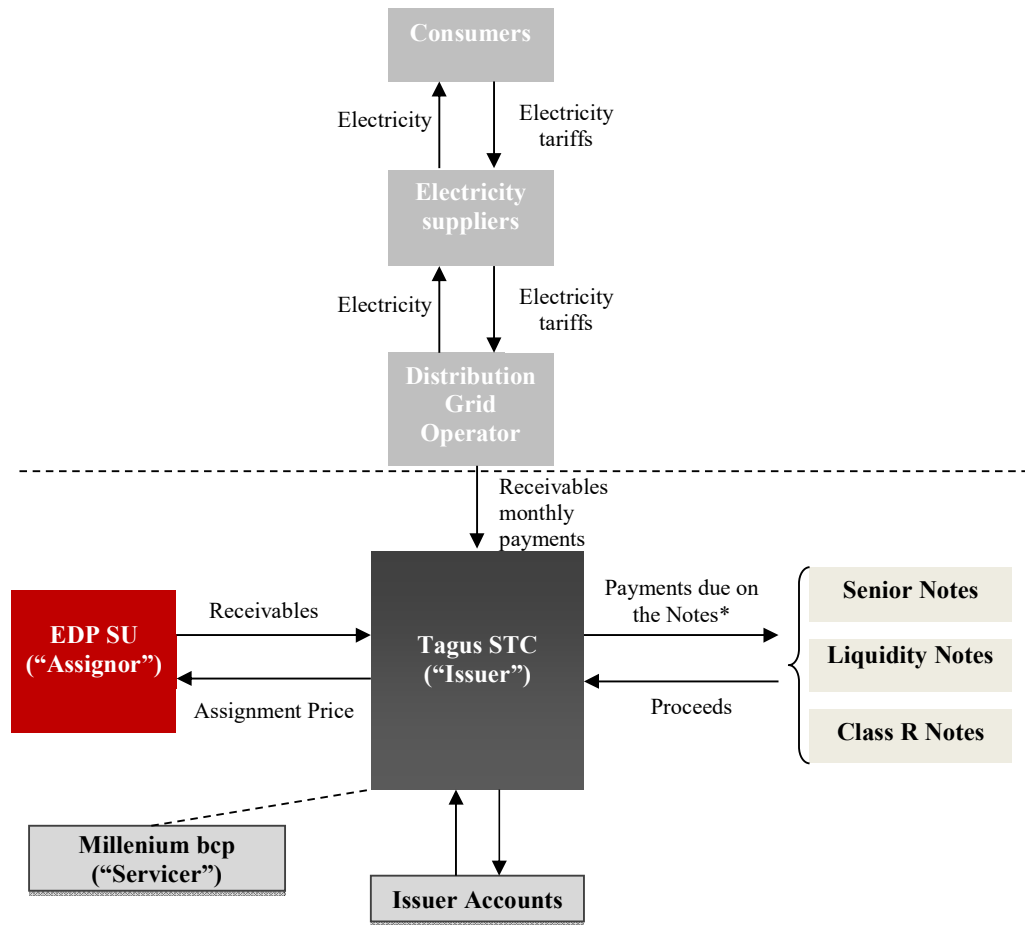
Consumers

Electricity

Electricity tariffs

Electricity suppliers

Electricity

Electricity tariffs

Distribution Grid Operator

Receivables monthly payments

EDP SU (“Assignor”)

Receivables

Assignment Price

Tagus STC (“Issuer”)

Payments due on the Notes*

Proceeds

Senior Notes

Liquidity Notes

Class R Notes

Millenium bcp (“Servicer”)

Issuer Accounts